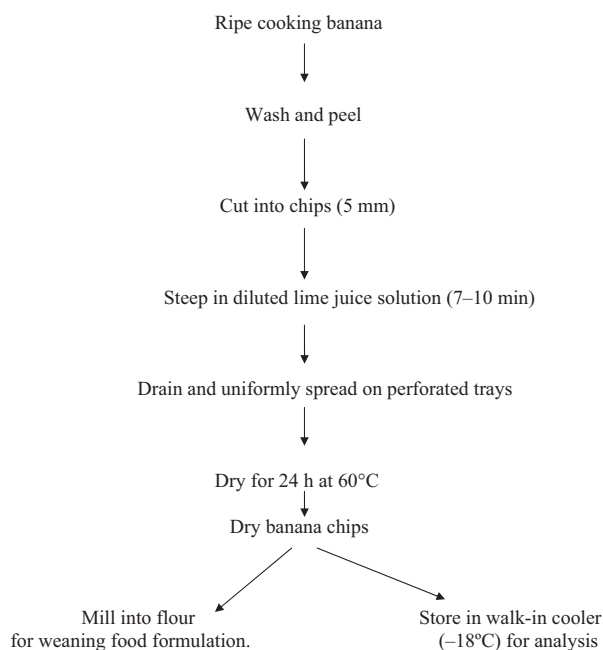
Ripe cooking banana

Wash and peel

Cut into chips (5 mm)

Steep in diluted lime juice solution (7–10 min)

Drain and uniformly spread on perforated trays

Dry for 24 h at 60°C

Dry banana chips

Mill into flour for weaning food formulation.

Store in walk-in cooler (–18ºC) for analysis